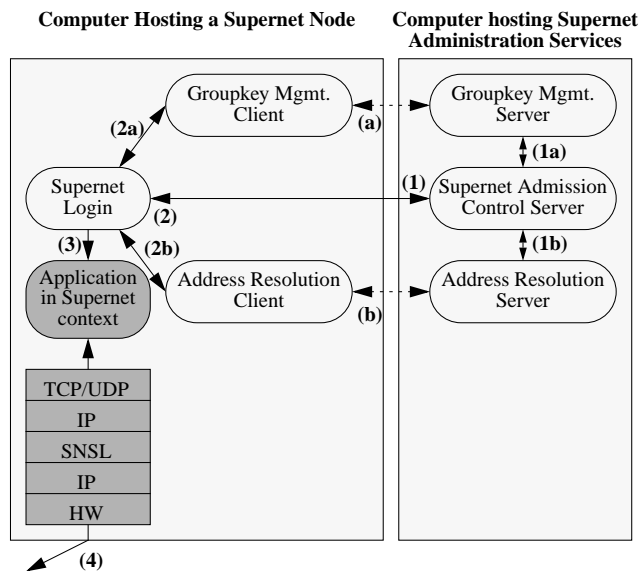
Computer Hosting a Supernet Node

Computer hosting Supernet Administration Services

Groupkey Mgmt. Client

(2a)

(a)

Groupkey Mgmt. Server

(1a)

Supernet Login

(1)

Supernet Admission Control Server

(2)

(3)

(2b)

(1b)

Application in Supernet context

Address Resolution Client

Address Resolution Server

(b)

TCP/UDP

IP

SNSL

IP

HW

(4)